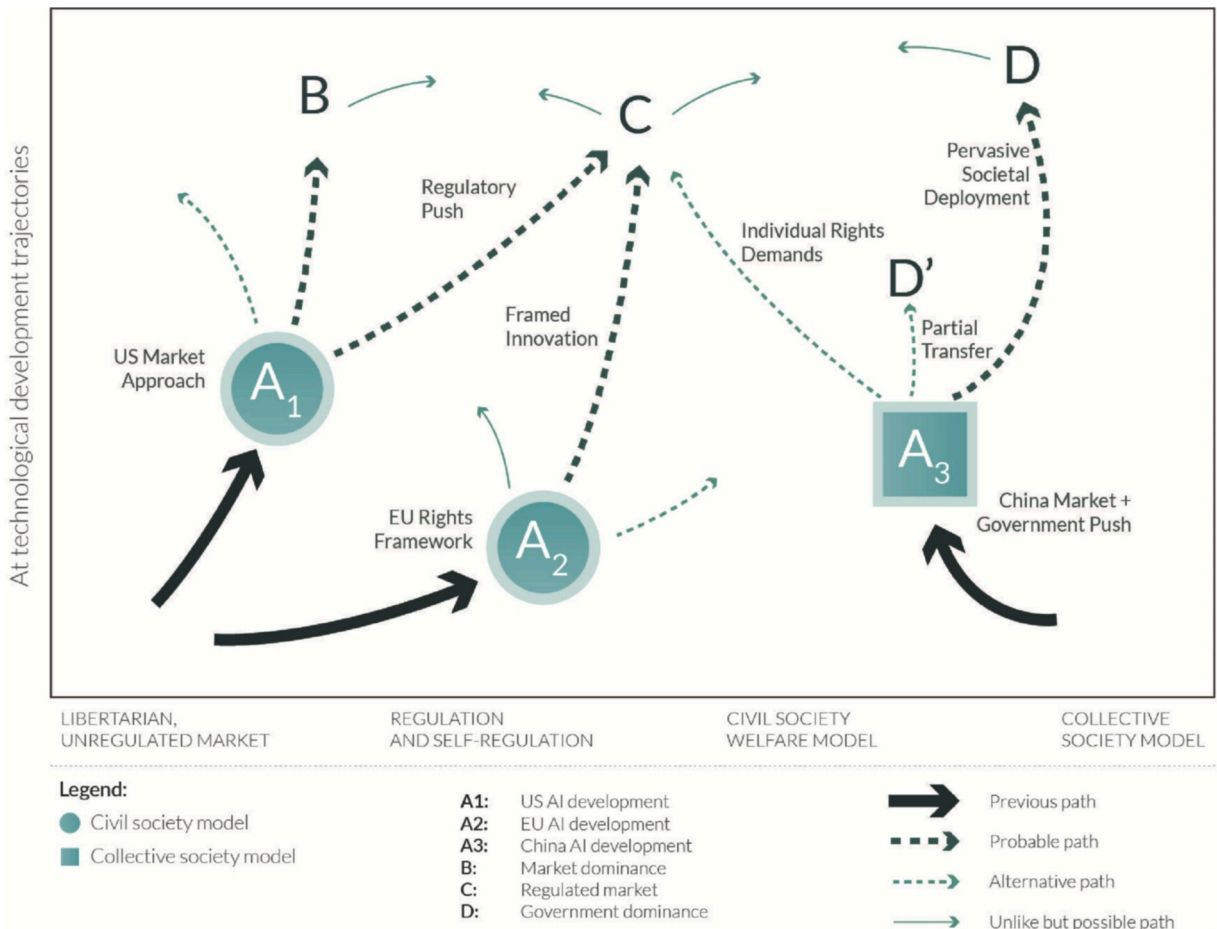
At technological development trajectories

B

C

D

Regulatory Push

Pervasive Societal Deployment

Individual Rights Demands

D'

Framed Innovation

Partial Transfer

US Market Approach

$A_1$

$A_3$

EU Rights Framework

$A_2$

China Market + Government Push

LIBERTARIAN, UNREGULATED MARKET

REGULATION AND SELF-REGULATION

CIVIL SOCIETY WELFARE MODEL

COLLECTIVE SOCIETY MODEL

Legend:
Civil society model
Collective society model

| | |
|---|---|
| A1: | US AI development |
| A2: | EU AI development |
| A3: | China AI development |
| B: | Market dominance |
| C: | Regulated market |
| D: | Government dominance |

Previous path
Probable path
Alternative path
Unlike but possible path